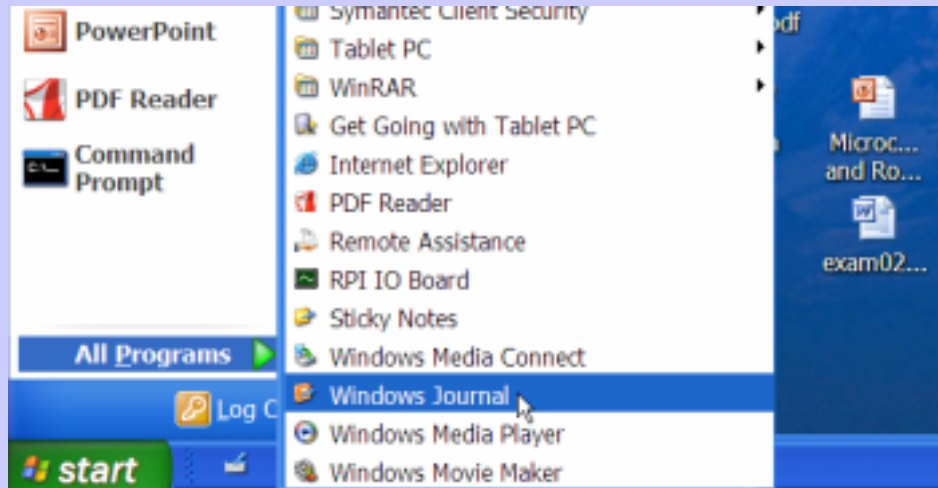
PowerPoint

PDF Reader

Command Prompt

All Programs

Log C

start

Symantec Client Security
Tablet PC
WinRAR
Get Going with Tablet PC
Internet Explorer
PDF Reader
Remote Assistance
RPI IO Board
Sticky Notes
Windows Media Connect
Windows Journal
Windows Media Player
Windows Movie Maker

pdf

Microc... and Ro...

exam02...